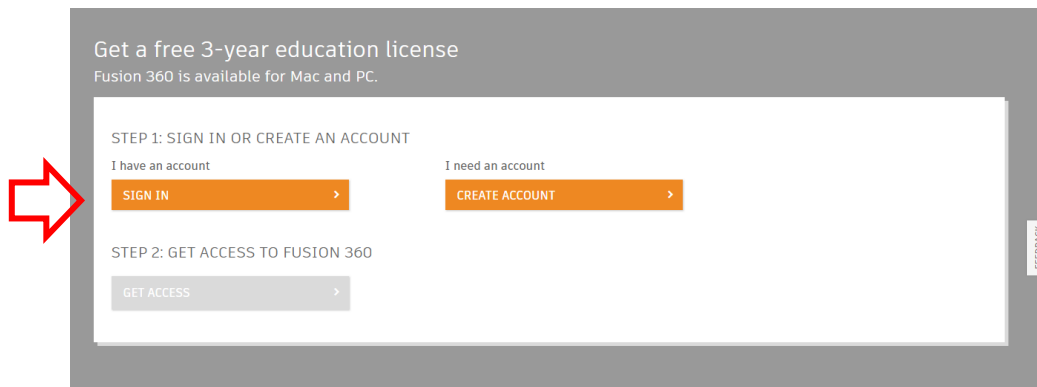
Get a free 3-year education license
Fusion 360 is available for Mac and PC.

STEP 1: SIGN IN OR CREATE AN ACCOUNT

I have an account

SIGN IN ›

I need an account

CREATE ACCOUNT ›

STEP 2: GET ACCESS TO FUSION 360

GET ACCESS ›